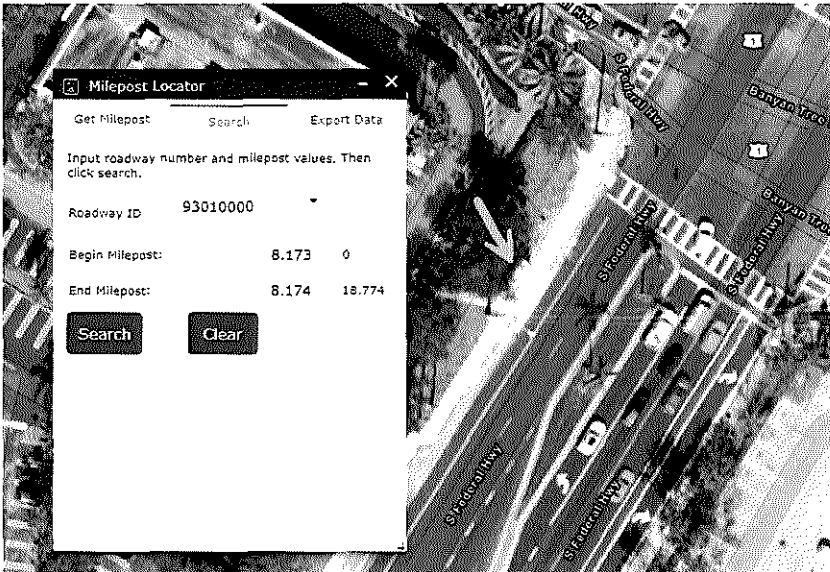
Milepost Locator

Get Milepost Search Export Data

Input roadway number and milepost values. Then click search.

Roadway ID 93010000

Begin Milepost: 8.173 0

End Milepost: 8.174 18.774

Search Clear

S Federal Hwy

S Federal Hwy

Banyan Tree

Banyan Tree

S Federal Hwy

S Federal Hwy

S Federal Hwy

S Federal Hwy

1

1